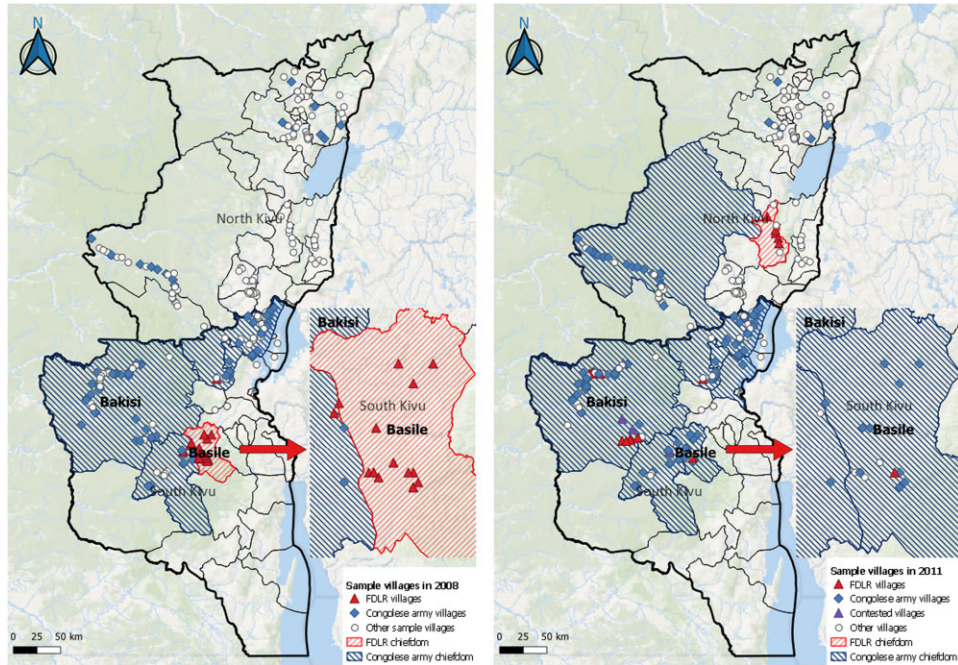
N

North Kivu

Bakisi

Bakisi

South Kivu

Basile

Basile

South Kivu

Sample villages in 2008
FDLR villages
Congolese army villages
Other sample villages
FDLR chiefdom
Congolese army chiefdom

0 25 50 km

N

North Kivu

Bakisi

Bakisi

South Kivu

Basile

Basile

South Kivu

Sample villages in 2011
FDLR villages
Congolese army villages
Contested villages
Other villages
FDLR chiefdom
Congolese army chiefdom

0 25 50 km